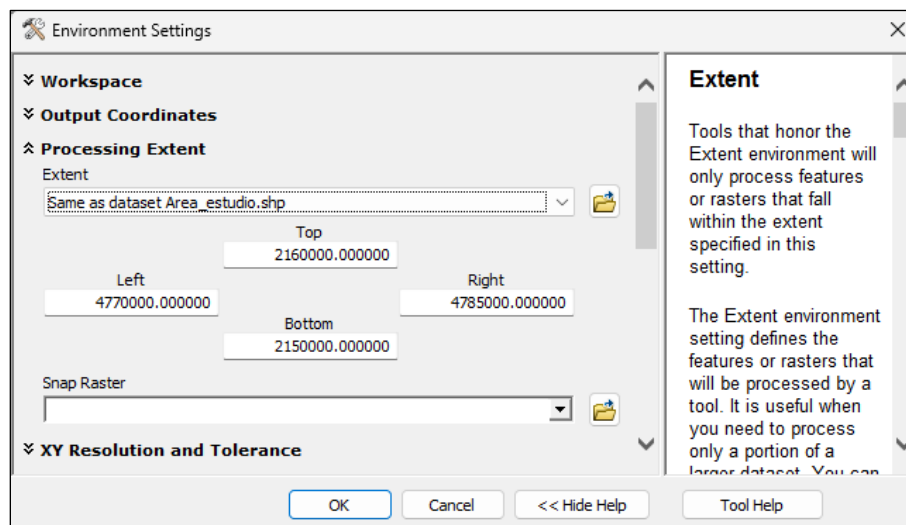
Environment Settings

× 

Workspace

Output Coordinates

Processing Extent

Extent

Same as dataset Area_estudio.shp

Top

2160000.000000

Left

4770000.000000

Right

4785000.000000

Bottom

2150000.000000

Snap Raster

XY Resolution and Tolerance

Extent

Tools that honor the Extent environment will only process features or rasters that fall within the extent specified in this setting.

The Extent environment setting defines the features or rasters that will be processed by a tool. It is useful when you need to process only a portion of a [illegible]

OK

Cancel

<< Hide Help

Tool Help